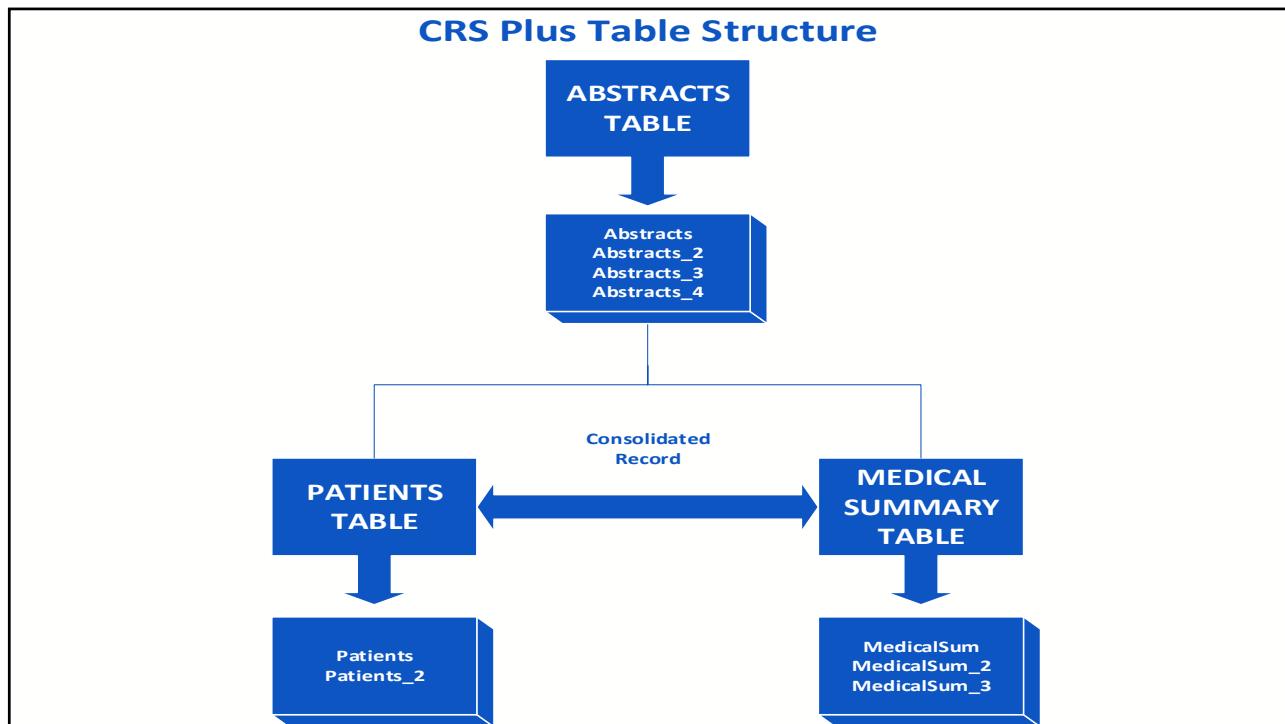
CRS Plus Table Structure

ABSTRACTS TABLE

Abstracts
Abstracts_2
Abstracts_3
Abstracts_4

Consolidated Record

PATIENTS TABLE

MEDICAL SUMMARY TABLE

Patients
Patients_2

MedicalSum
MedicalSum_2
MedicalSum_3